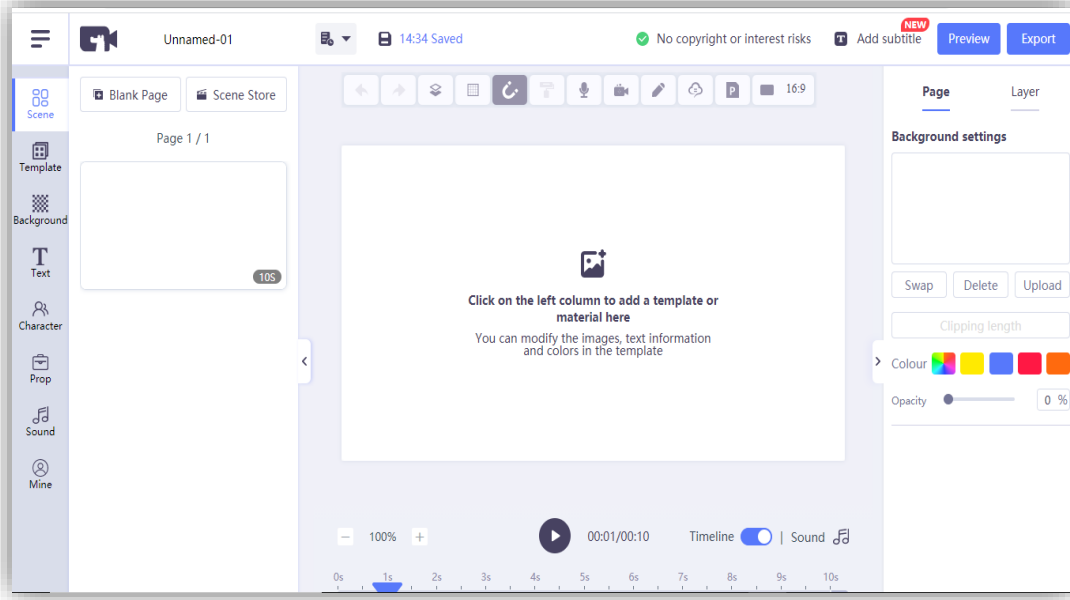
Unnamed-01

14:34 Saved

No copyright or interest risks

NEW
Add subtitle

Preview

Export

Scene

Template

Background

Text

Character

Prop

Sound

Mine

Blank Page

Scene Store

Page 1 / 1

10S

16:9

Click on the left column to add a template or material here

You can modify the images, text information and colors in the template

100%

00:01/00:10

Timeline | Sound

0s 1s 2s 3s 4s 5s 6s 7s 8s 9s 10s

Page

Layer

Background settings

Swap

Delete

Upload

Clipping length

Colour

Opacity

0 %